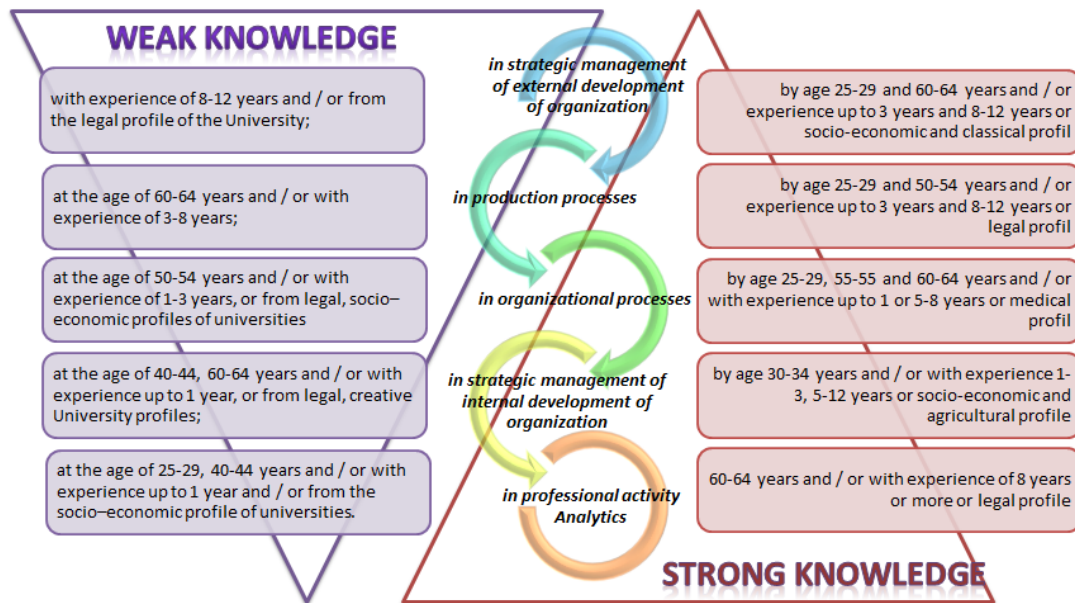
WEAK KNOWLEDGE

with experience of 8-12 years and / or from the legal profile of the University;

at the age of 60-64 years and / or with experience of 3-8 years;

at the age of 50-54 years and / or with experience of 1-3 years, or from legal, socio–economic profiles of universities

at the age of 40-44, 60-64 years and / or with experience up to 1 year, or from legal, creative University profiles;

at the age of 25-29, 40-44 years and / or with experience up to 1 year and / or from the socio–economic profile of universities.

in strategic management of external development of organization

in production processes

in organizational processes

in strategic management of internal development of organization

in professional activity Analytics

by age 25-29 and 60-64 years and / or experience up to 3 years and 8-12 years or socio-economic and classical profil

by age 25-29 and 50-54 years and / or experience up to 3 years and 8-12 years or legal profil

by age 25-29, 55-55 and 60-64 years and / or with experience up to 1 or 5-8 years or medical profil

by age 30-34 years and / or with experience 1-3, 5-12 years or socio-economic and agricultural profile

60-64 years and / or with experience of 8 years or more or legal profile

STRONG KNOWLEDGE